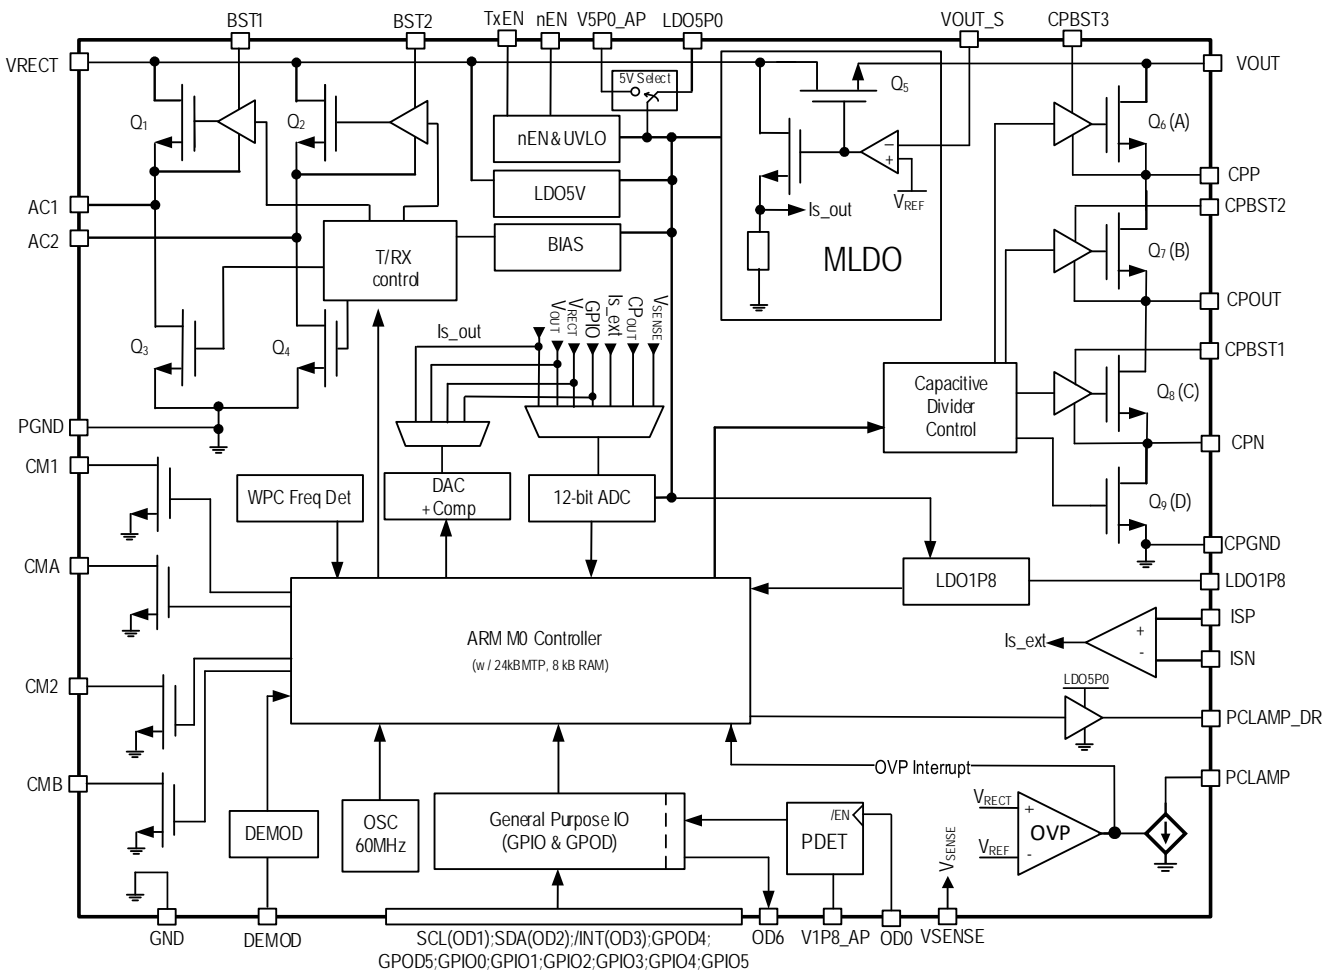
BST1 BST2 TxEN nEN V5P0_AP LDO5P0 VOUT_S CPBST3

VRECT VOUT

5V Select

Q1 Q2 Q5

nEN&UVLO

Q6 (A)

+

$V_{REF}$

CPP

LDO5V

Is_out

CPBST2

AC1

AC2

T/RX control

BIAS

Q7 (B)

MLDO

CPOUT

Is_out

$V_{OUT}$ $V_{RECT}$ GPIO Is_ext $CP_{OUT}$ $V_{SENSE}$

Q3 Q4

CPBST1

Capacitive Divider Control

Q8 (C)

PGND

CPN

CM1

WPC Freq Det

DAC +Comp

12-bit ADC

Q9 (D)

CPGND

CMA

LDO1P8

LDO1P8

ARM M0 Controller

(w / 24kBMTP, 8 kB RAM)

ISP

Is_ext

+

-

ISN

LDO5P0

CM2

PCLAMP_DR

OVP Interrupt

PCLAMP

CMB

DEMOD

OSC 60MHz

General Purpose IO (GPIO & GPOD)

/EN

PDET

$V_{SENSE}$

$V_{RECT}$

+

$V_{REF}$

-

OVP

GND DEMOD

SCL(OD1);SDA(OD2);/INT(OD3);GPOD4; GPOD5;GPIO0;GPIO1;GPIO2;GPIO3;GPIO4;GPIO5

OD6 V1P8_AP OD0 VSENSE